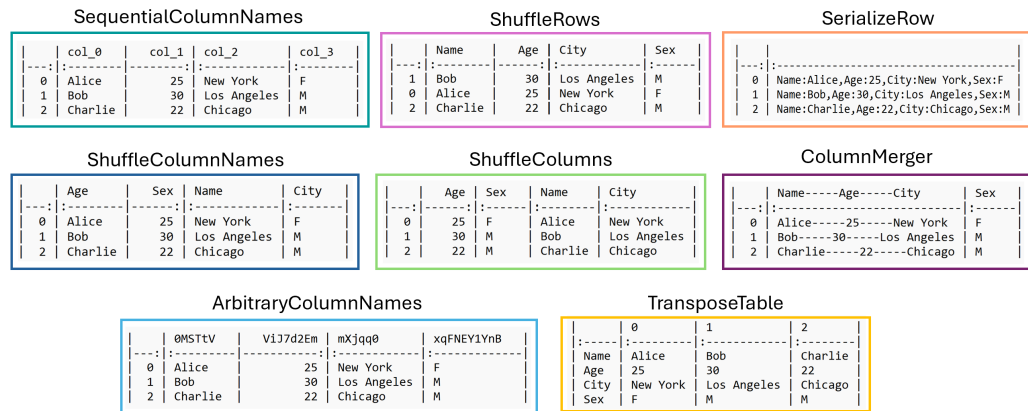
SequentialColumnNames

|    | col_0   |   col_1 | col_2       | col_3   |
|---:|:--------|--------:|:------------|:--------|
|  0 | Alice   |      25 | New York    | F       |
|  1 | Bob     |      30 | Los Angeles | M       |
|  2 | Charlie |      22 | Chicago     | M       |

ShuffleRows

|    | Name    |   Age | City        | Sex   |
|---:|:--------|------:|:------------|:------|
|  1 | Bob     |    30 | Los Angeles | M     |
|  0 | Alice   |    25 | New York    | F     |
|  2 | Charlie |    22 | Chicago     | M     |

SerializeRow

|    |                                                  |
|---:|:-------------------------------------------------|
|  0 | Name:Alice,Age:25,City:New York,Sex:F            |
|  1 | Name:Bob,Age:30,City:Los Angeles,Sex:M           |
|  2 | Name:Charlie,Age:22,City:Chicago,Sex:M           |

ShuffleColumnNames

|    | Age     |   Sex | Name        | City   |
|---:|:--------|------:|:------------|:-------|
|  0 | Alice   |    25 | New York    | F      |
|  1 | Bob     |    30 | Los Angeles | M      |
|  2 | Charlie |    22 | Chicago     | M      |

ShuffleColumns

|    |   Age | Sex   | Name    | City        |
|---:|------:|:------|:--------|:------------|
|  0 |    25 | F     | Alice   | New York    |
|  1 |    30 | M     | Bob     | Los Angeles |
|  2 |    22 | M     | Charlie | Chicago     |

ColumnMerger

|    | Name-----Age-----City              | Sex   |
|---:|:-----------------------------------|:------|
|  0 | Alice-----25-----New York          | F     |
|  1 | Bob-----30-----Los Angeles         | M     |
|  2 | Charlie-----22-----Chicago         | M     |

ArbitraryColumnNames

|    | 0MSTtV  |   ViJ7d2Em | mXjqq0      | xqFNEY1YnB   |
|---:|:--------|-----------:|:------------|:-------------|
|  0 | Alice   |         25 | New York    | F            |
|  1 | Bob     |         30 | Los Angeles | M            |
|  2 | Charlie |         22 | Chicago     | M            |

TransposeTable

|      | 0        | 1           | 2       |
|:-----|:---------|:------------|:--------|
| Name | Alice    | Bob         | Charlie |
| Age  | 25       | 30          | 22      |
| City | New York | Los Angeles | Chicago |
| Sex  | F        | M           | M       |